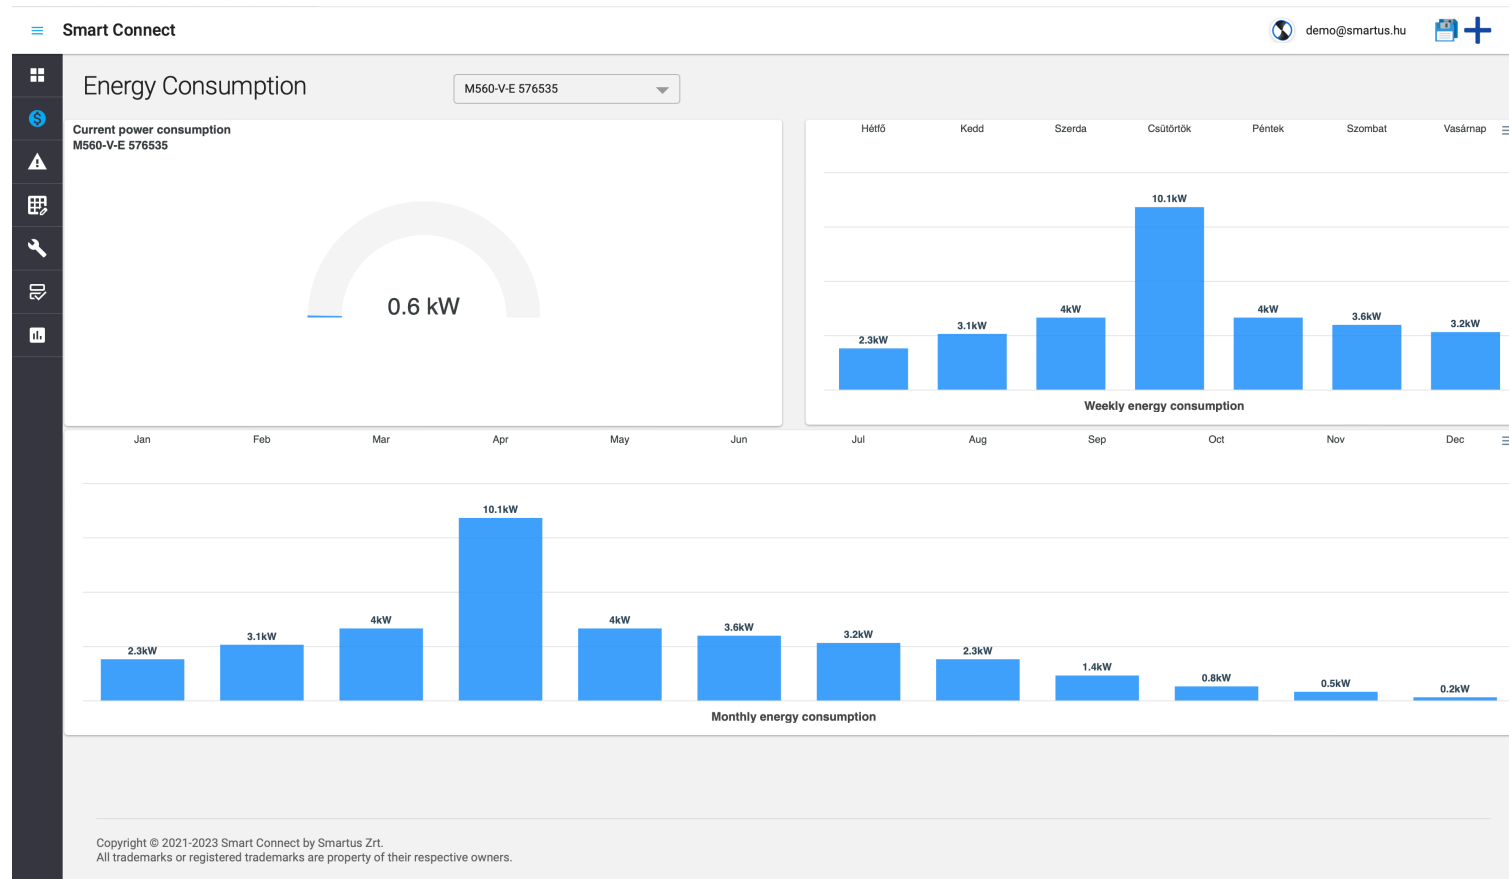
Smart Connect

demo@smartus.hu

Energy Consumption

M560-V-E 576535

Current power consumption
M560-V-E 576535

0.6 kW

| Hétfő | Kedd | Szerda | Csütörtök | Péntek | Szombat | Vasárnap |
|---|---|---|---|---|---|---|
| 2.3kW | 3.1kW | 4kW | 10.1kW | 4kW | 3.6kW | 3.2kW |

Weekly energy consumption

| Jan | Feb | Mar | Apr | May | Jun | Jul | Aug | Sep | Oct | Nov | Dec |
|---|---|---|---|---|---|---|---|---|---|---|---|
| 2.3kW | 3.1kW | 4kW | 10.1kW | 4kW | 3.6kW | 3.2kW | 2.3kW | 1.4kW | 0.8kW | 0.5kW | 0.2kW |

Monthly energy consumption

Copyright © 2021-2023 Smart Connect by Smartus Zrt.
All trademarks or registered trademarks are property of their respective owners.